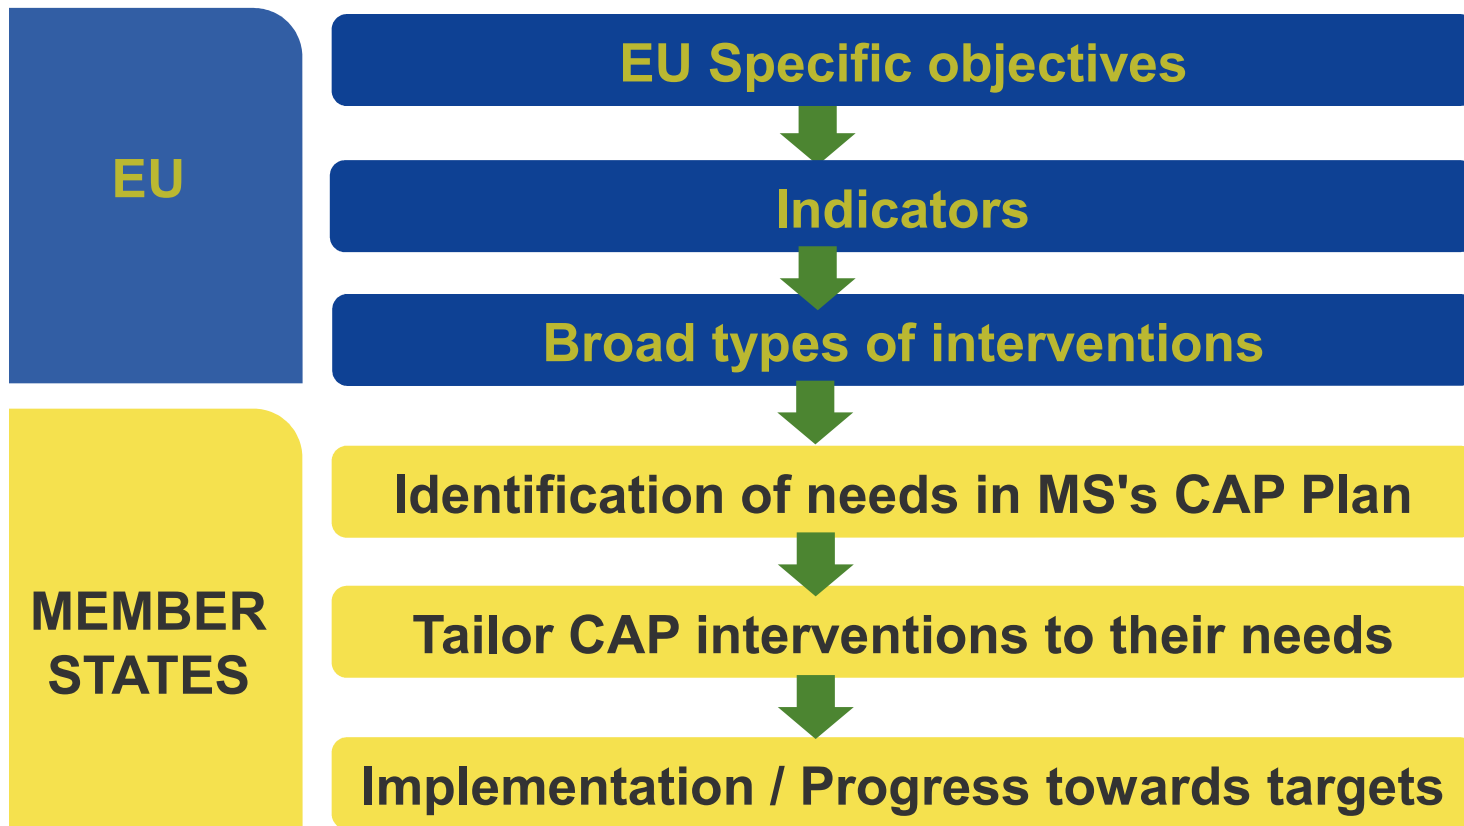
EU

EU Specific objectives

Indicators

Broad types of interventions

MEMBER STATES

Identification of needs in MS's CAP Plan

Tailor CAP interventions to their needs

Implementation / Progress towards targets